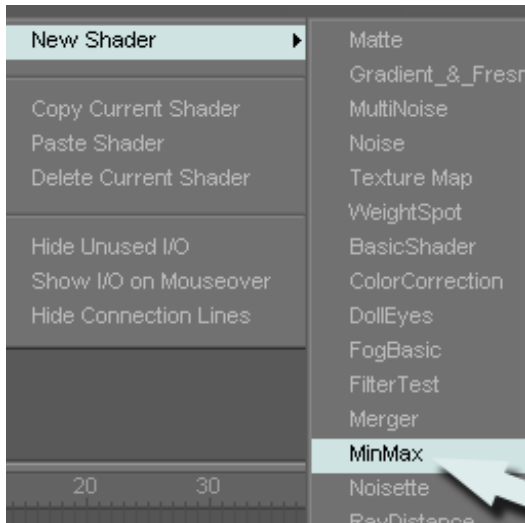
New Shader
Copy Current Shader
Paste Shader
Delete Current Shader
Hide Unused I/O
Show I/O on Mouseover
Hide Connection Lines
20
30

Matte
Gradient_&_Fresn
MultiNoise
Noise
Texture Map
WeightSpot
BasicShader
ColorCorrection
DollEyes
FogBasic
FilterTest
Merger
MinMax
Noisette
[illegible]